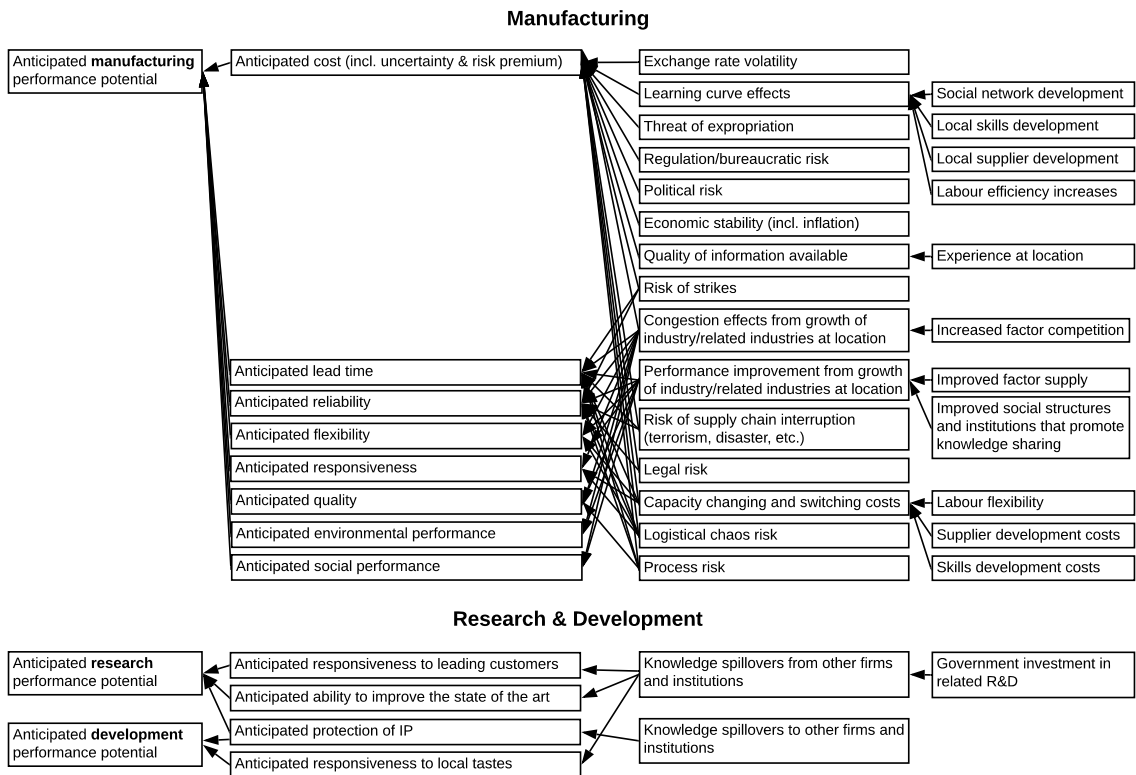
Manufacturing

Anticipated **manufacturing** performance potential

Anticipated cost (incl. uncertainty & risk premium)

Anticipated lead time

Anticipated reliability

Anticipated flexibility

Anticipated responsiveness

Anticipated quality

Anticipated environmental performance

Anticipated social performance

Exchange rate volatility

Learning curve effects

Threat of expropriation

Regulation/bureaucratic risk

Political risk

Economic stability (incl. inflation)

Quality of information available

Risk of strikes

Congestion effects from growth of industry/related industries at location

Performance improvement from growth of industry/related industries at location

Risk of supply chain interruption (terrorism, disaster, etc.)

Legal risk

Capacity changing and switching costs

Logistical chaos risk

Process risk

Social network development

Local skills development

Local supplier development

Labour efficiency increases

Experience at location

Increased factor competition

Improved factor supply

Improved social structures and institutions that promote knowledge sharing

Labour flexibility

Supplier development costs

Skills development costs

Research & Development

Anticipated **research** performance potential

Anticipated **development** performance potential

Anticipated responsiveness to leading customers

Anticipated ability to improve the state of the art

Anticipated protection of IP

Anticipated responsiveness to local tastes

Knowledge spillovers from other firms and institutions

Knowledge spillovers to other firms and institutions

Government investment in related R&D